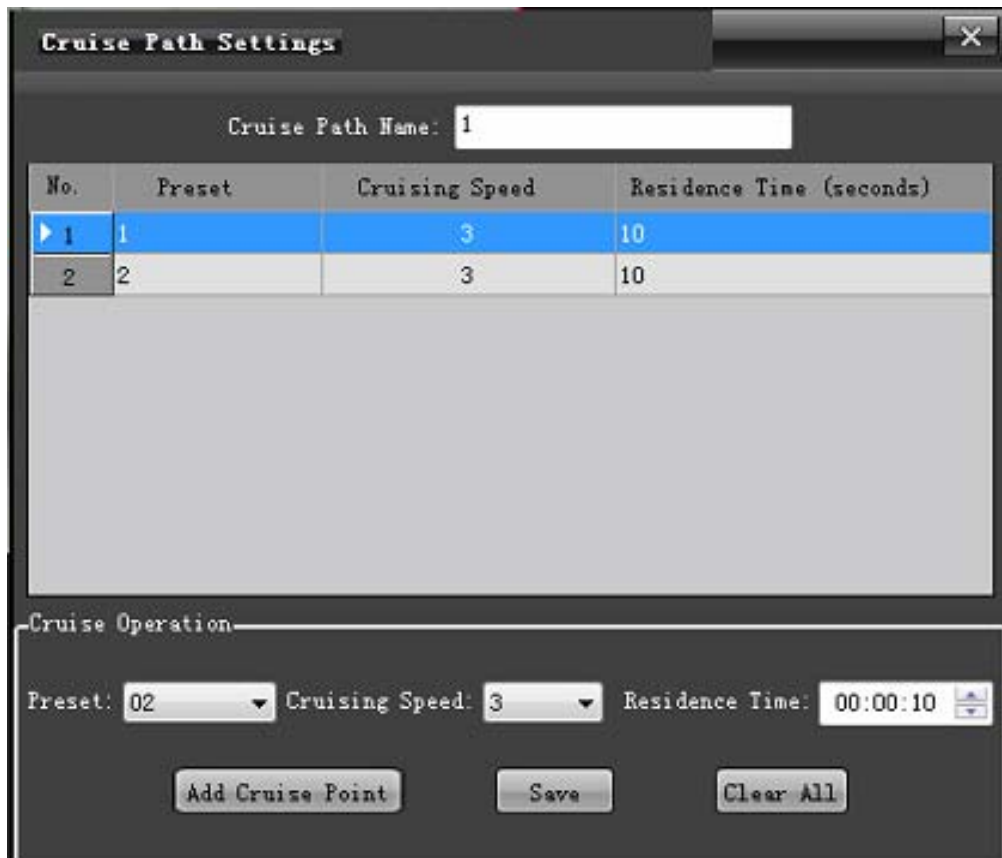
Cruise Path Settings

Cruise Path Name: 1

| No. | Preset | Cruising Speed | Residence Time (seconds) |
|---|---|---|---|
| 1 | 1 | 3 | 10 |
| 2 | 2 | 3 | 10 |

Cruise Operation

Preset: 02 Cruising Speed: 3 Residence Time: 00:00:10

Add Cruise Point Save Clear All